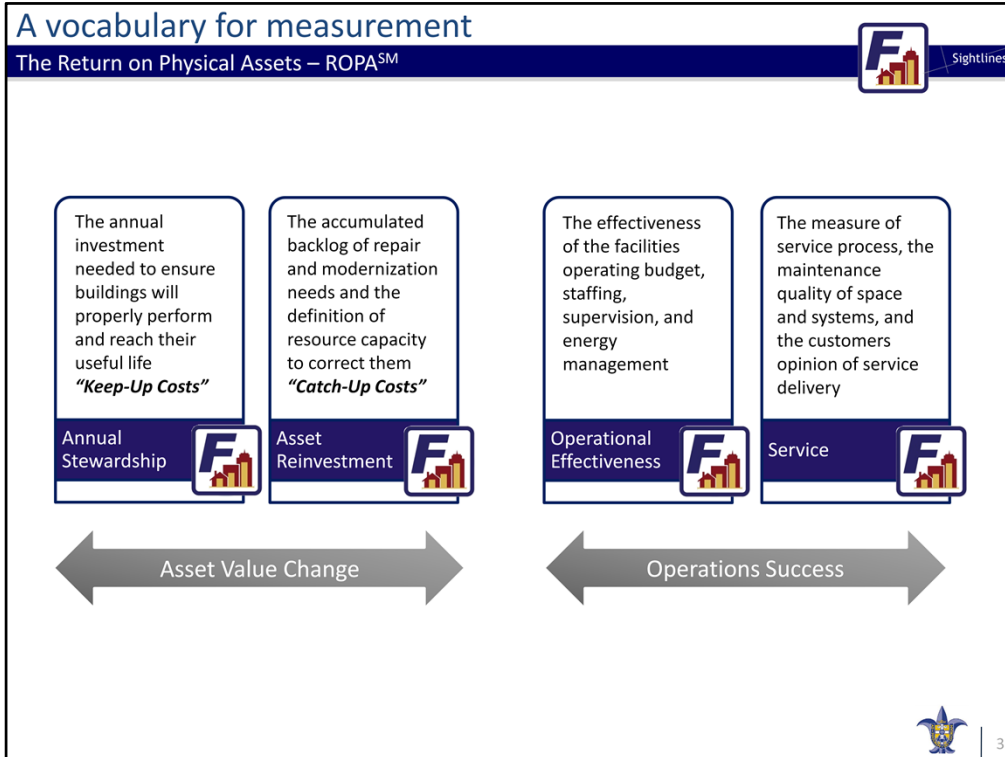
A vocabulary for measurement

The Return on Physical Assets – ROPA$^{SM}$

Sightlines

The annual investment needed to ensure buildings will properly perform and reach their useful life
***"Keep-Up Costs"***

Annual Stewardship

The accumulated backlog of repair and modernization needs and the definition of resource capacity to correct them
***"Catch-Up Costs"***

Asset Reinvestment

The effectiveness of the facilities operating budget, staffing, supervision, and energy management

Operational Effectiveness

The measure of service process, the maintenance quality of space and systems, and the customers opinion of service delivery

Service

Asset Value Change

Operations Success

3